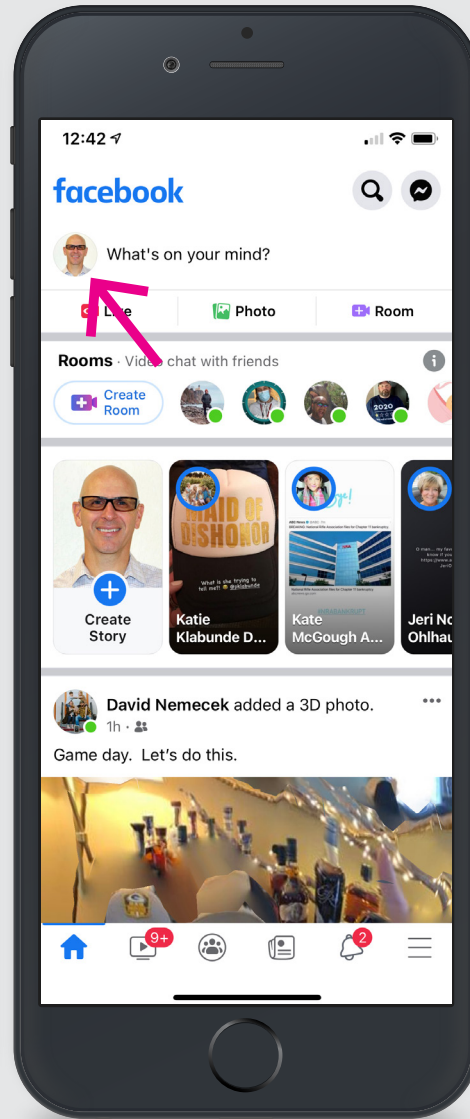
12:42

facebook

What's on your mind?

L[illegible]e

Photo

Room

Rooms · Video chat with friends

Create Room

2020

KID OF DISHONOR

What is she trying to tell me?! @klabunde

Create Story

Katie Klabunde D...

Kate McGough A...

Jeri No Ohlhau

David Nemecek added a 3D photo.

1h ·

Game day. Let's do this.

9+

2